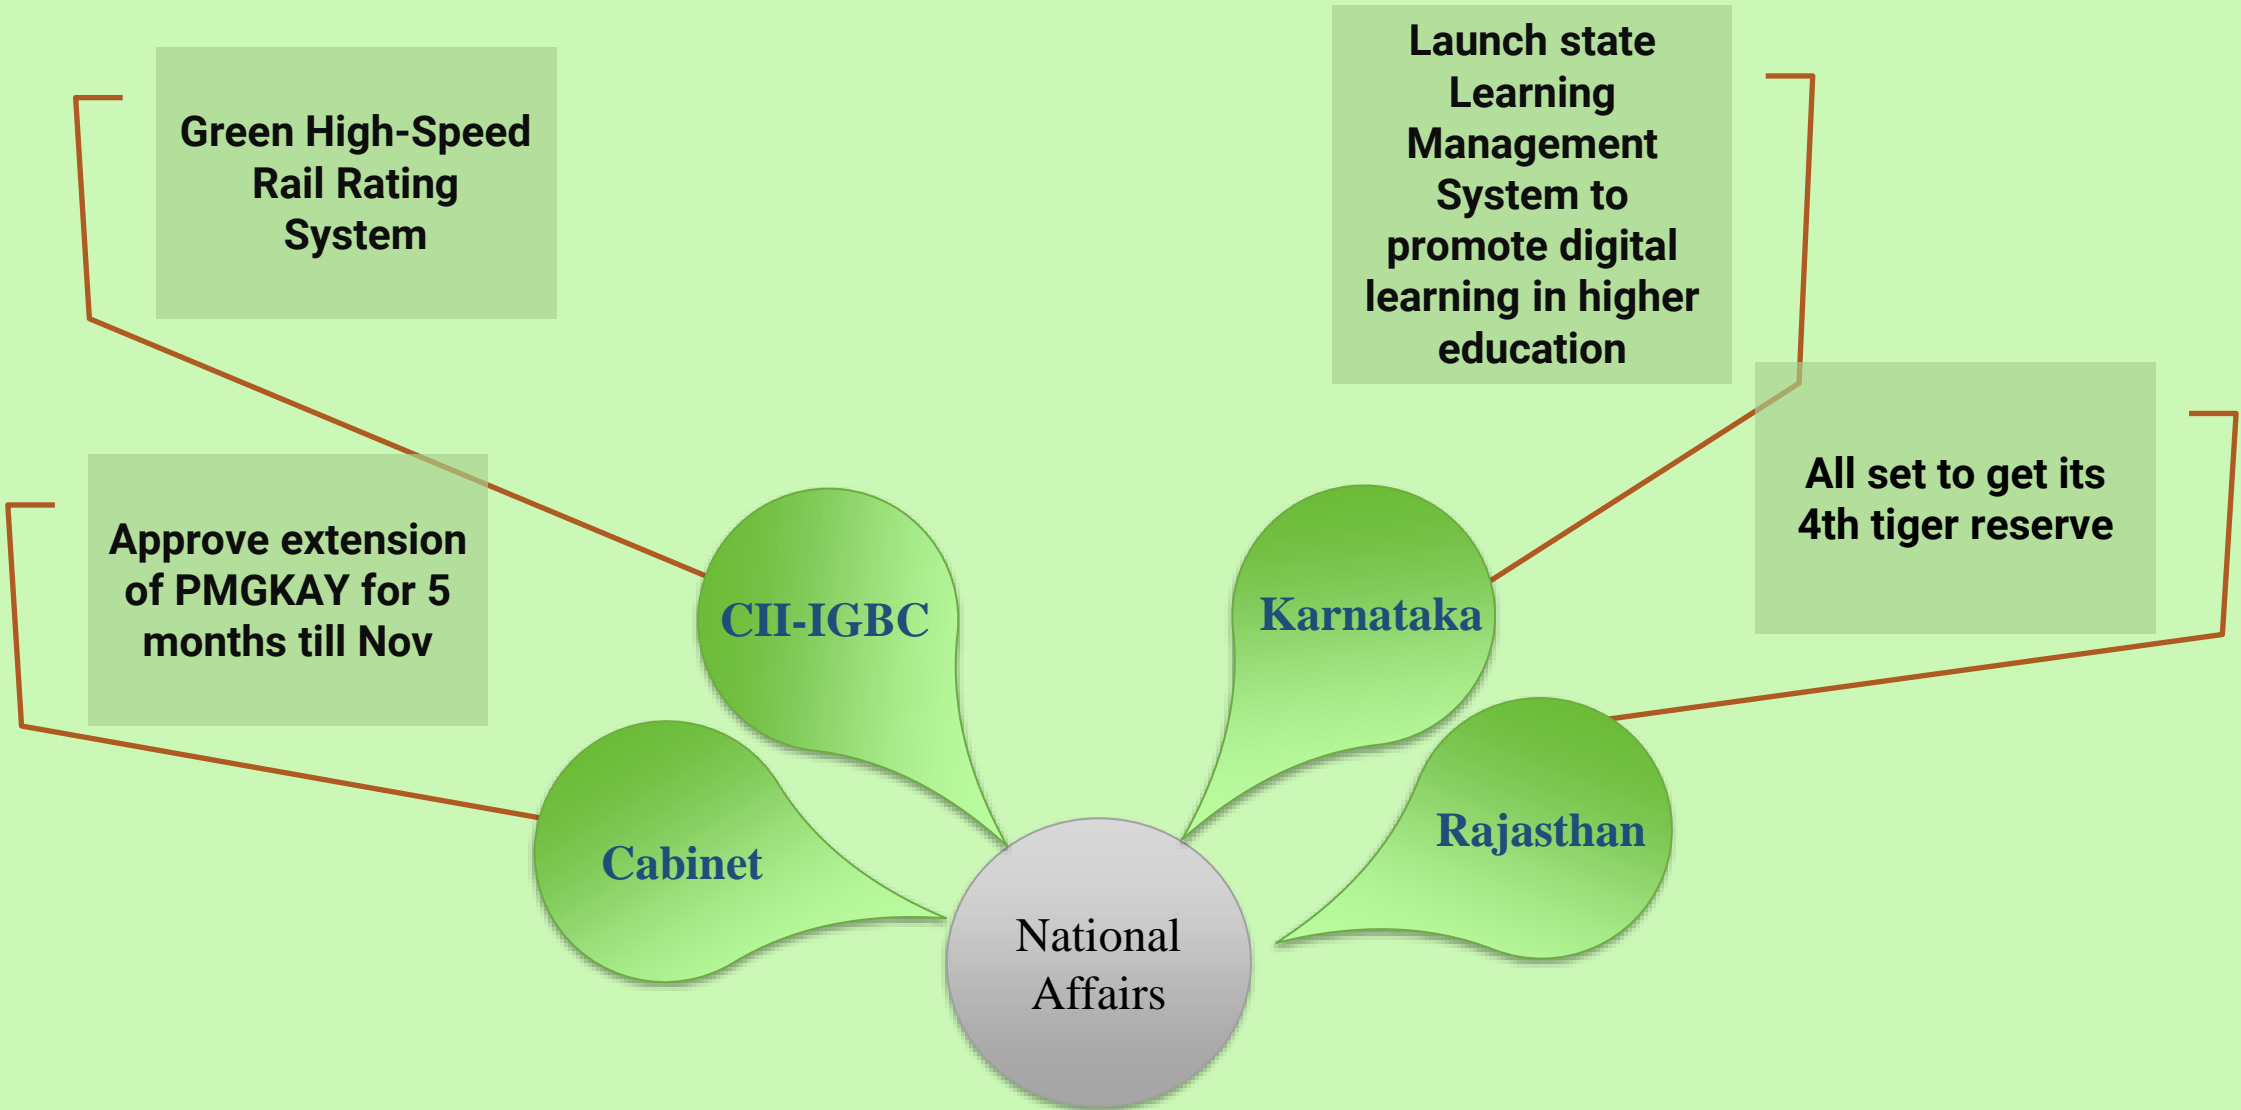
Green High-Speed Rail Rating System

Launch state Learning Management System to promote digital learning in higher education

Approve extension of PMGKAY for 5 months till Nov

All set to get its 4th tiger reserve

CII-IGBC

Karnataka

Cabinet

Rajasthan

National Affairs